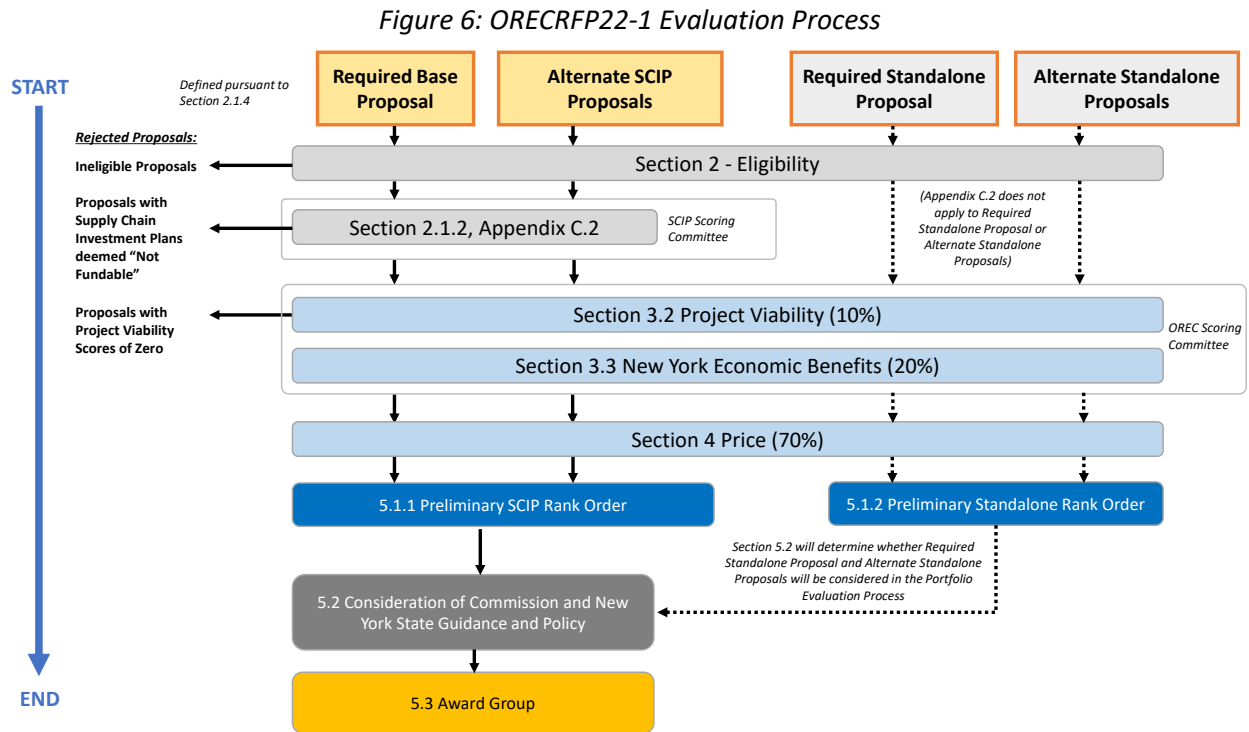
Figure 6: ORECRFP22-1 Evaluation Process

START

Defined pursuant to Section 2.1.4

Required Base Proposal

Alternate SCIP Proposals

Required Standalone Proposal

Alternate Standalone Proposals

Rejected Proposals:

Ineligible Proposals

Section 2 - Eligibility

Proposals with Supply Chain Investment Plans deemed "Not Fundable"

Section 2.1.2, Appendix C.2

SCIP Scoring Committee

(Appendix C.2 does not apply to Required Standalone Proposal or Alternate Standalone Proposals)

Proposals with Project Viability Scores of Zero

Section 3.2 Project Viability (10%)

OREC Scoring Committee

Section 3.3 New York Economic Benefits (20%)

Section 4 Price (70%)

5.1.1 Preliminary SCIP Rank Order

5.1.2 Preliminary Standalone Rank Order

Section 5.2 will determine whether Required Standalone Proposal and Alternate Standalone Proposals will be considered in the Portfolio Evaluation Process

5.2 Consideration of Commission and New York State Guidance and Policy

END

5.3 Award Group